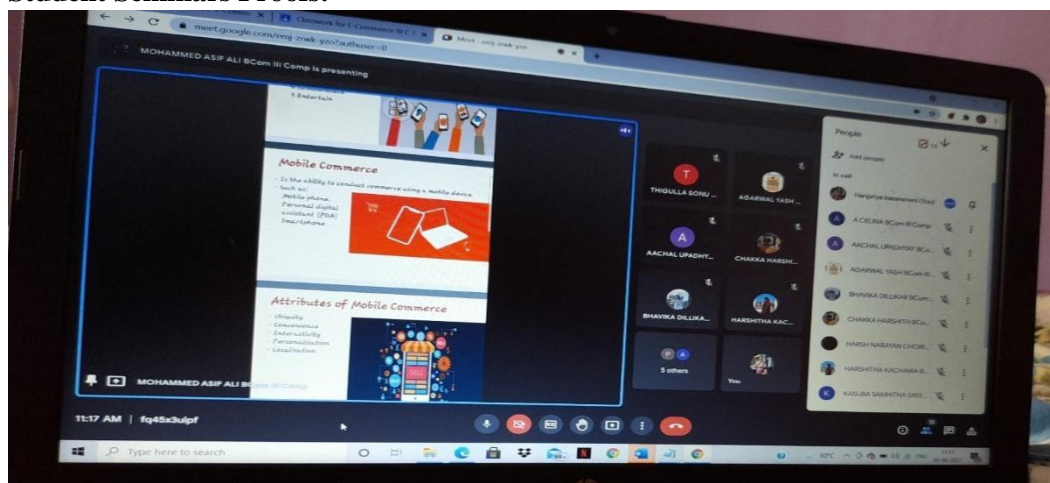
Student Seminars Proofs:

Classwork for E-Commerce III C.C

Meet - emj-zrwk-yzo

meet.google.com/emj-zrwk-yzo?authuser=0

MOHAMMED ASIF ALI BCom III Comp is presenting

Mobile Commerce

- Is the ability to conduct commerce using a mobile device
- Such as:
Mobile phone,
Personal digital assistant (PDA)
Smartphone

Attributes of Mobile Commerce

- Ubiquity
- Convenience
- Interactivity
- Personalization
- Localization

THIGULLA SONU ...

AGARWAL YASH ...

AACHAL UPADHY...

CHAKKA HARSHI...

BHAVIKA DILLIKA...

HARSHITHA KAC...

5 others

You

MOHAMMED ASIF ALI BCom III Comp

People

Add people

In call

Haripriya Kasavarapu (You)

A CELINA BCom III Comp

AACHAL UPADHYAY BCo...

AGARWAL YASH BCom III...

BHAVIKA DILLIKAR BCom...

CHAKKA HARSHITH BCo...

HARSH NARAYAN CHOW...

HARSHITHA KACHAWA B...

KASUBA SAMHITHA SREE...

11:17 AM | fq45x3ulpf

Type here to search